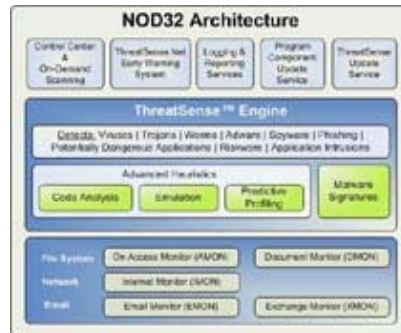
NOD32 Architecture

Control Center & On-Demand Scanning

ThreatSense.Net Early Warning System

Logging & Reporting Services

Program Component Update Service

ThreatSense Update Service

ThreatSense™ Engine

Detects: Viruses | Trojans | Worms | Adware | Spyware | Phishing | Potentially Dangerous Applications | Riskware | Application Intrusions

Advanced Heuristics

Code Analysis

Emulation

Predictive Profiling

Malware Signatures

File System

On Access Monitor (AMON)

Document Monitor (DMON)

Network

Internet Monitor (IMON)

Email

Email Monitor (EMON)

Exchange Monitor (XMON)